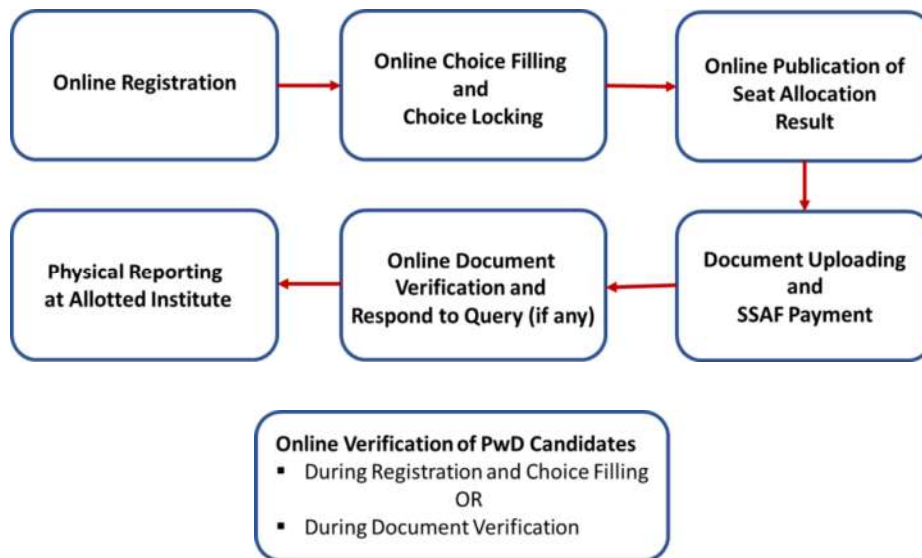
Online Registration

Online Choice Filling and Choice Locking

Online Publication of Seat Allocation Result

Document Uploading and SSAF Payment

Online Document Verification and Respond to Query (if any)

Physical Reporting at Allotted Institute

Online Verification of PwD Candidates
▪ During Registration and Choice Filling
OR
▪ During Document Verification